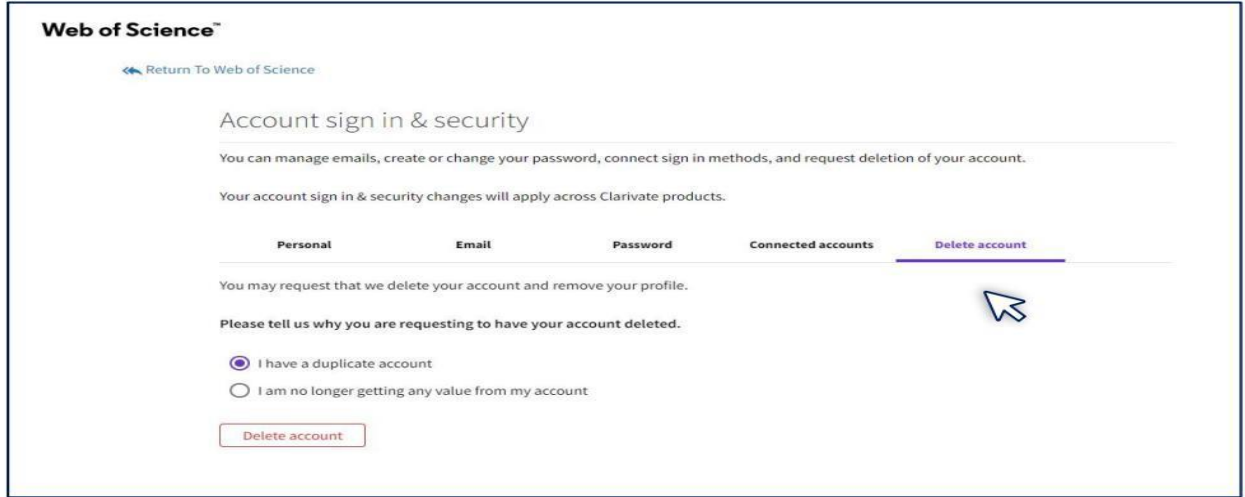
Web of Science™

Return To Web of Science

Account sign in & security

You can manage emails, create or change your password, connect sign in methods, and request deletion of your account.

Your account sign in & security changes will apply across Clarivate products.

Personal Email Password Connected accounts Delete account

You may request that we delete your account and remove your profile.

Please tell us why you are requesting to have your account deleted.

I have a duplicate account

I am no longer getting any value from my account

Delete account